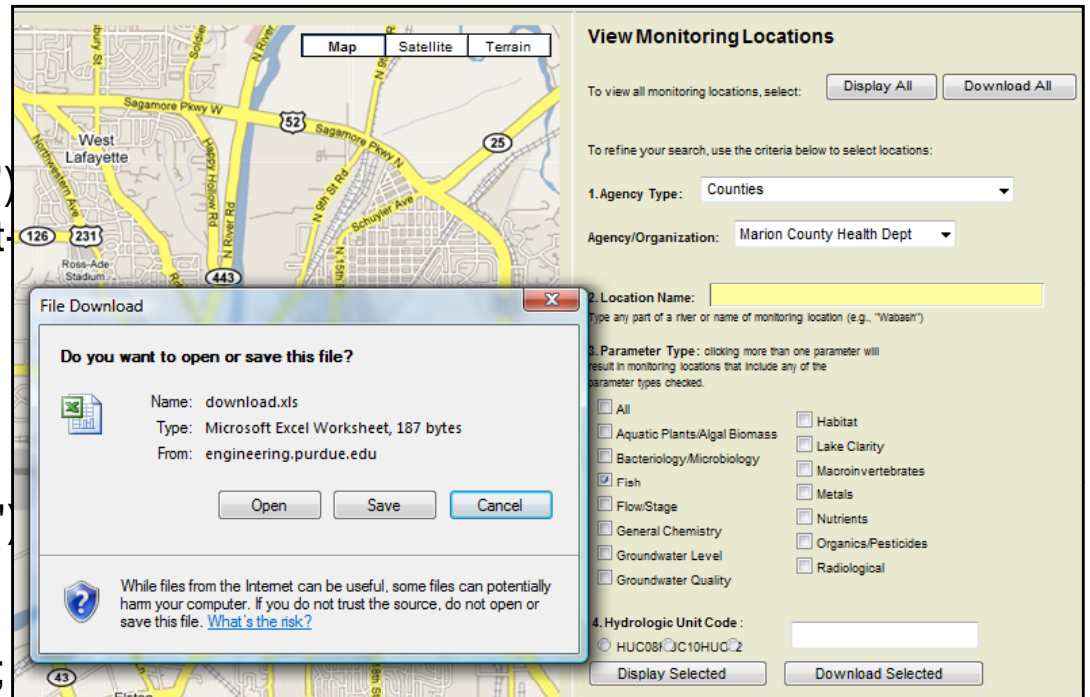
Map Satellite Terrain

Sagamore Pkwy W

52

Sagamore Pkwy N

25

West Lafayette

126 231

Ross-Ade Stadium

443

N River Rd

Happy Hollow Rd

N 9th St Rd

Schuyler Ave

43

View Monitoring Locations

To view all monitoring locations, select: Display All Download All

To refine your search, use the criteria below to select locations:

1. Agency Type: Counties

Agency/Organization: Marion County Health Dept

2. Location Name:

Type any part of a river or name of monitoring location (e.g., "Wabash")

3. Parameter Type: clicking more than one parameter will result in monitoring locations that include any of the parameter types checked.

All
Aquatic Plants/Algal Biomass
Bacteriology/Microbiology
Fish
Flow/Stage
General Chemistry
Groundwater Level
Groundwater Quality
Habitat
Lake Clarity
Macroinvertebrates
Metals
Nutrients
Organics/Pesticides
Radiological

4. Hydrologic Unit Code:

HUC08 HUC10 HUC12

Display Selected Download Selected

File Download

Do you want to open or save this file?

Name: download.xls
Type: Microsoft Excel Worksheet, 187 bytes
From: engineering.purdue.edu

Open Save Cancel

While files from the Internet can be useful, some files can potentially harm your computer. If you do not trust the source, do not open or save this file. What's the risk?